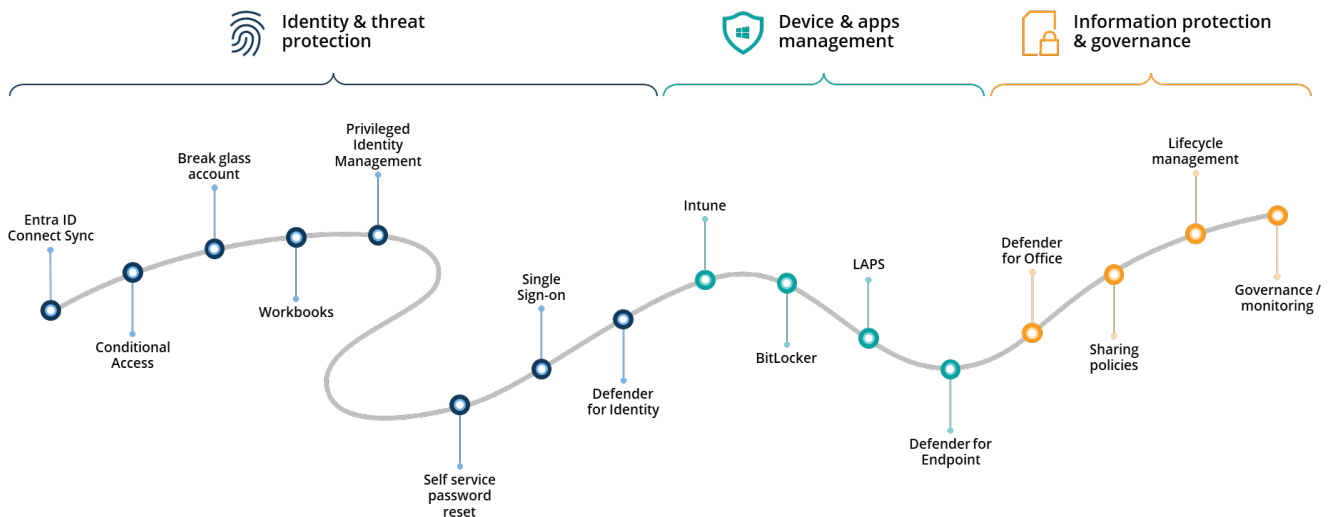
Identity & threat protection

Device & apps management

Information protection & governance

Entra ID Connect Sync

Conditional Access

Break glass account

Workbooks

Privileged Identity Management

Self service password reset

Single Sign-on

Defender for Identity

Intune

BitLocker

LAPS

Defender for Endpoint

Defender for Office

Sharing policies

Lifecycle management

Governance / monitoring